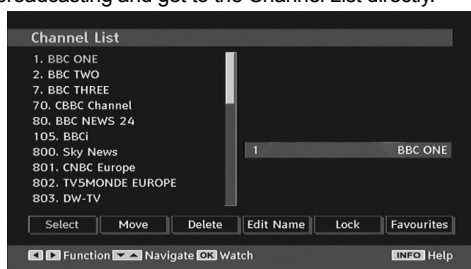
broadcasting and get to the Channel List directly.

Channel List

1. BBC ONE
2. BBC TWO
7. BBC THREE
70. CBBC Channel
80. BBC NEWS 24
105. BBCi
800. Sky News
801. CNBC Europe
802. TV5MONDE EUROPE
803. DW-TV

1 BBC ONE

Select Move Delete Edit Name Lock Favourites

Function Navigate OK Watch INFO Help